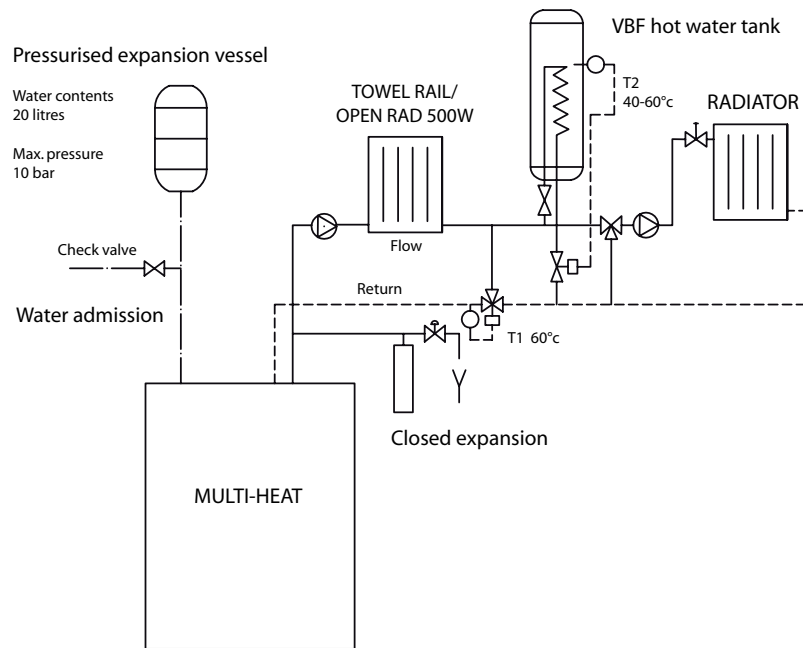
VBF hot water tank

Pressurised expansion vessel

Water contents
20 litres

Max. pressure
10 bar

TOWEL RAIL/
OPEN RAD 500W

T2
40-60°c

RADIATOR

Check valve

Flow

Return

Water admission

T1 60°c

Closed expansion

MULTI-HEAT